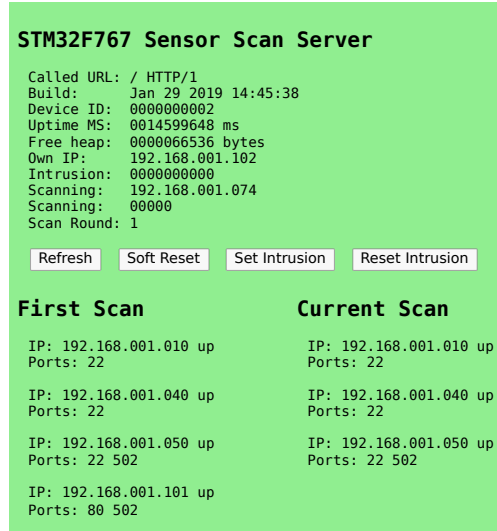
STM32F767 Sensor Scan Server

Called URL: / HTTP/1
Build: Jan 29 2019 14:45:38
Device ID: 0000000002
Uptime MS: 0014599648 ms
Free heap: 0000066536 bytes
Own IP: 192.168.001.102
Intrusion: 0000000000
Scanning: 192.168.001.074
Scanning: 00000
Scan Round: 1

Refresh | Soft Reset | Set Intrusion | Reset Intrusion

First Scan

IP: 192.168.001.010 up
Ports: 22

IP: 192.168.001.040 up
Ports: 22

IP: 192.168.001.050 up
Ports: 22 502

IP: 192.168.001.101 up
Ports: 80 502

Current Scan

IP: 192.168.001.010 up
Ports: 22

IP: 192.168.001.040 up
Ports: 22

IP: 192.168.001.050 up
Ports: 22 502